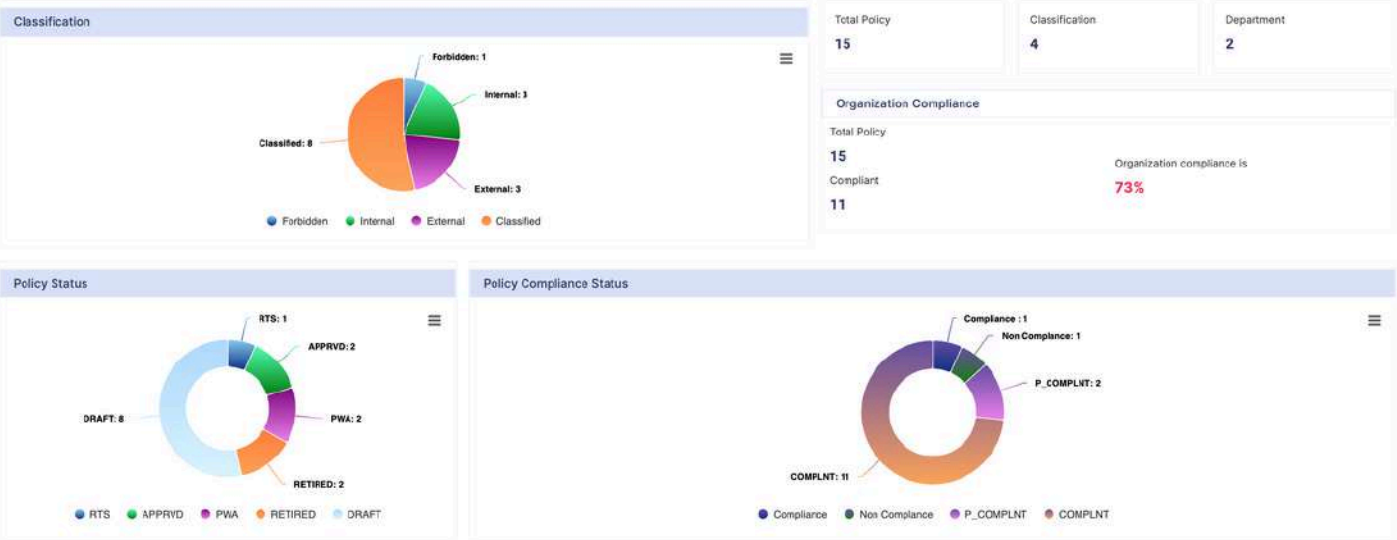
Classification

Forbidden: 1
Internal: 3
External: 3
Classified: 8

Forbidden Internal External Classified

Total Policy
15

Classification
4

Department
2

Organization Compliance

Total Policy
15
Compliant
11

Organization compliance is
73%

Policy Status

RTS: 1
APPRVD: 2
PWA: 2
RETIRED: 2
DRAFT: 8

RTS APPRVD PWA RETIRED DRAFT

Policy Compliance Status

Compliance : 1
Non Compliance: 1
P_COMPLNT: 2
COMPLNT: 11

Compliance Non Compliance P_COMPLNT COMPLNT